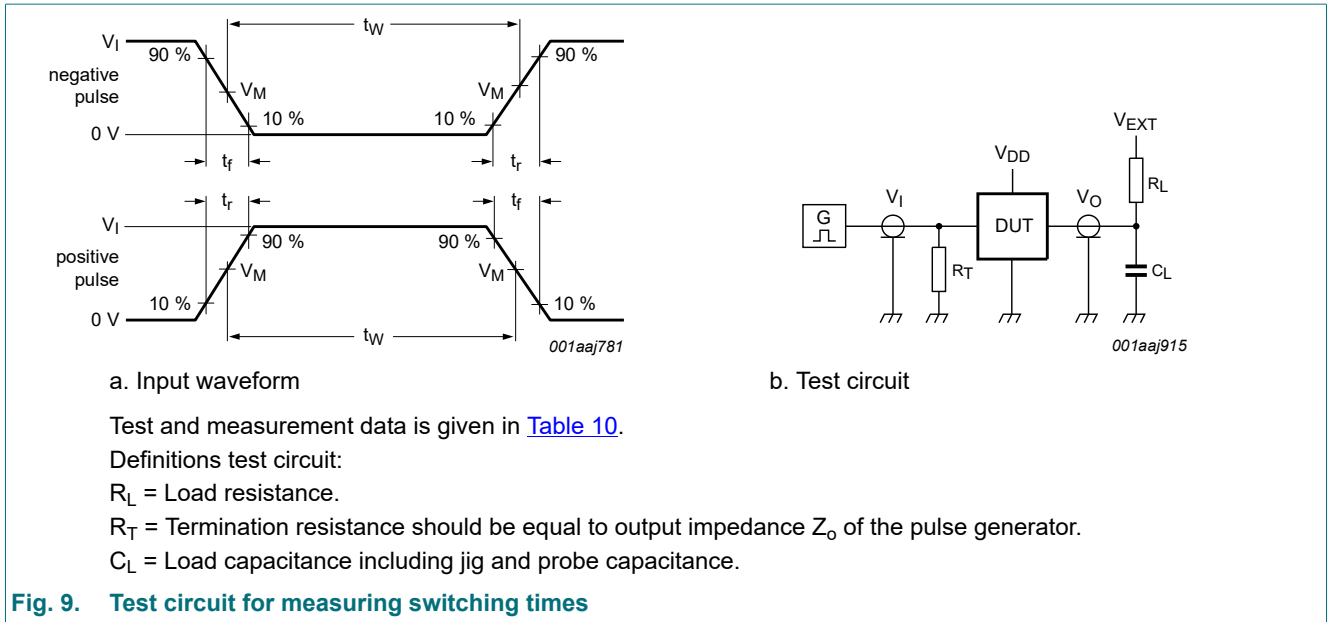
$t_W$

$V_I$ 90 % 90 %

negative pulse

$V_M$ $V_M$

0 V 10 % 10 %

$t_f$ $t_r$

$t_r$ $t_f$

$V_I$ 90 % 90 %

positive pulse

$V_M$ $V_M$

0 V 10 % 10 %

$t_W$

001aaj781

$V_{EXT}$

$V_{DD}$

$R_L$

G

$V_I$

DUT

$V_O$

$R_T$

$C_L$

001aaj915

a. Input waveform

b. Test circuit

Test and measurement data is given in Table 10.

Definitions test circuit:

$R_L$ = Load resistance.

$R_T$ = Termination resistance should be equal to output impedance $Z_o$ of the pulse generator.

$C_L$ = Load capacitance including jig and probe capacitance.

Fig. 9. Test circuit for measuring switching times